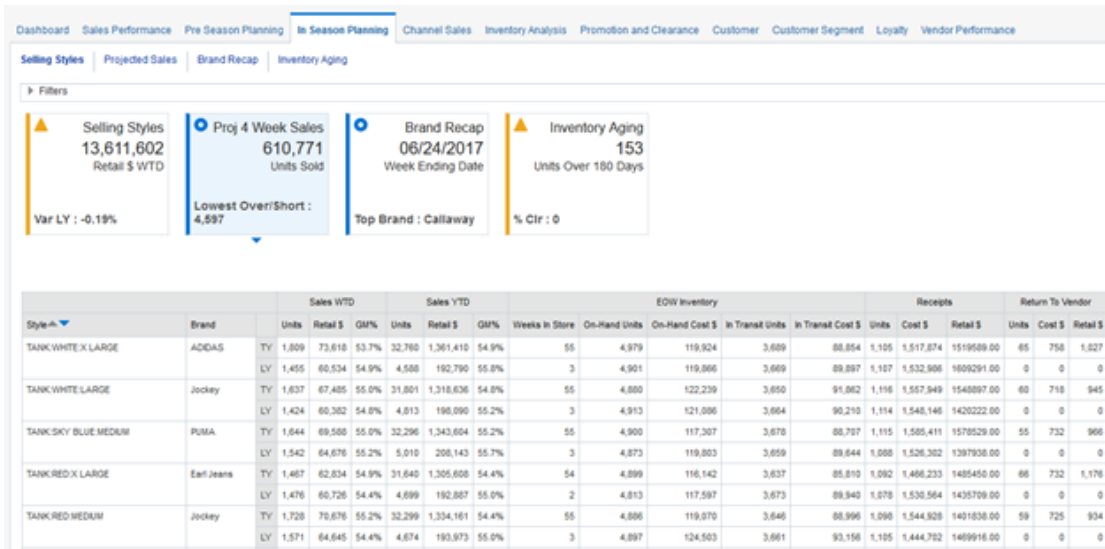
Dashboard Sales Performance Pre Season Planning In Season Planning Channel Sales Inventory Analysis Promotion and Clearance Customer Customer Segment Loyalty Vendor Performance

Selling Styles Projected Sales Brand Recap Inventory Aging

Filters

Selling Styles
13,611,602
Retail $ WTD
Var LY : -0.19%

Proj 4 Week Sales
610,771
Units Sold
Lowest Over/Short : 4,597

Brand Recap
06/24/2017
Week Ending Date
Top Brand : Callaway

Inventory Aging
153
Units Over 180 Days
% Clr : 0

| | | | Sales WTD | | | Sales YTD | | | EOW Inventory | | | | | Receipts | | | Return To Vendor | | |
|---|---|---|---|---|---|---|---|---|---|---|---|---|---|---|---|---|---|---|---|
| Style | Brand | | Units | Retail $ | GM% | Units | Retail $ | GM% | Weeks In Store | On-Hand Units | On-Hand Cost $ | In Transit Units | In Transit Cost $ | Units | Cost $ | Retail $ | Units | Cost $ | Retail $ |
| TANK:WHITE:X LARGE | ADIDAS | TY | 1,809 | 73,618 | 53.7% | 32,760 | 1,361,410 | 54.9% | 55 | 4,979 | 119,924 | 3,689 | 88,854 | 1,105 | 1,517,874 | 1519589.00 | 65 | 758 | 1,027 |
| | | LY | 1,455 | 60,534 | 54.9% | 4,588 | 192,790 | 55.8% | 3 | 4,901 | 119,866 | 3,669 | 89,897 | 1,107 | 1,532,906 | 1609291.00 | 0 | 0 | 0 |
| TANK:WHITE:LARGE | Jockey | TY | 1,637 | 67,485 | 55.0% | 31,801 | 1,318,636 | 54.8% | 55 | 4,880 | 122,239 | 3,650 | 91,862 | 1,116 | 1,557,949 | 1548897.00 | 60 | 718 | 945 |
| | | LY | 1,424 | 60,382 | 54.8% | 4,813 | 198,090 | 55.2% | 3 | 4,913 | 121,086 | 3,664 | 90,210 | 1,114 | 1,548,146 | 1420222.00 | 0 | 0 | 0 |
| TANK:SKY BLUE:MEDIUM | PUMA | TY | 1,644 | 69,588 | 55.0% | 32,296 | 1,343,604 | 55.2% | 55 | 4,900 | 117,307 | 3,678 | 88,707 | 1,115 | 1,585,411 | 1578529.00 | 55 | 732 | 966 |
| | | LY | 1,542 | 64,676 | 55.0% | 5,010 | 208,143 | 55.7% | 3 | 4,873 | 119,803 | 3,659 | 89,644 | 1,088 | 1,526,302 | 1397938.00 | 0 | 0 | 0 |
| TANK:RED:X LARGE | Earl Jeans | TY | 1,467 | 62,834 | 54.9% | 31,640 | 1,305,608 | 54.4% | 54 | 4,899 | 116,142 | 3,637 | 85,810 | 1,092 | 1,466,233 | 1485450.00 | 66 | 732 | 1,176 |
| | | LY | 1,476 | 60,726 | 54.4% | 4,699 | 192,887 | 55.0% | 2 | 4,813 | 117,597 | 3,673 | 89,940 | 1,078 | 1,530,564 | 1435709.00 | 0 | 0 | 0 |
| TANK:RED:MEDIUM | Jockey | TY | 1,728 | 70,676 | 55.2% | 32,299 | 1,334,161 | 54.4% | 55 | 4,886 | 119,070 | 3,646 | 88,996 | 1,098 | 1,544,928 | 1401838.00 | 59 | 725 | 934 |
| | | LY | 1,571 | 64,645 | 54.4% | 4,674 | 193,973 | 55.0% | 3 | 4,897 | 124,503 | 3,661 | 93,156 | 1,105 | 1,444,702 | 1469916.00 | 0 | 0 | 0 |